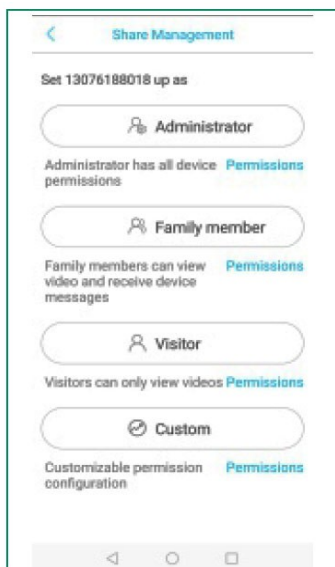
Share Management

Set 13076188018 up as

Administrator

Administrator has all device permissions Permissions

Family member

Family members can view video and receive device messages Permissions

Visitor

Visitors can only view videos Permissions

Custom

Customizable permission configuration Permissions